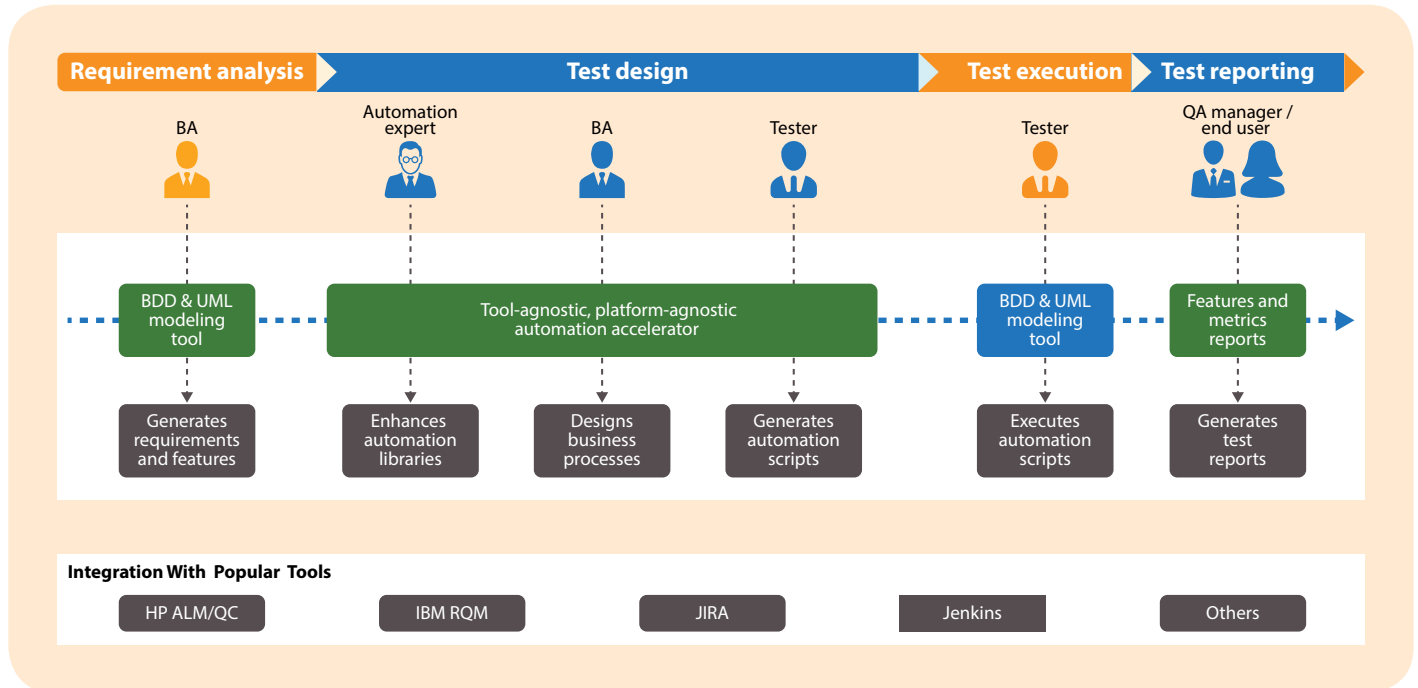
Requirement analysis | Test design | Test execution | Test reporting

BA

Automation expert

BA

Tester

Tester

QA manager / end user

BDD & UML modeling tool

Tool-agnostic, platform-agnostic automation accelerator

BDD & UML modeling tool

Features and metrics reports

Generates requirements and features

Enhances automation libraries

Designs business processes

Generates automation scripts

Executes automation scripts

Generates test reports

Integration With Popular Tools

HP ALM/QC

IBM RQM

JIRA

Jenkins

Others